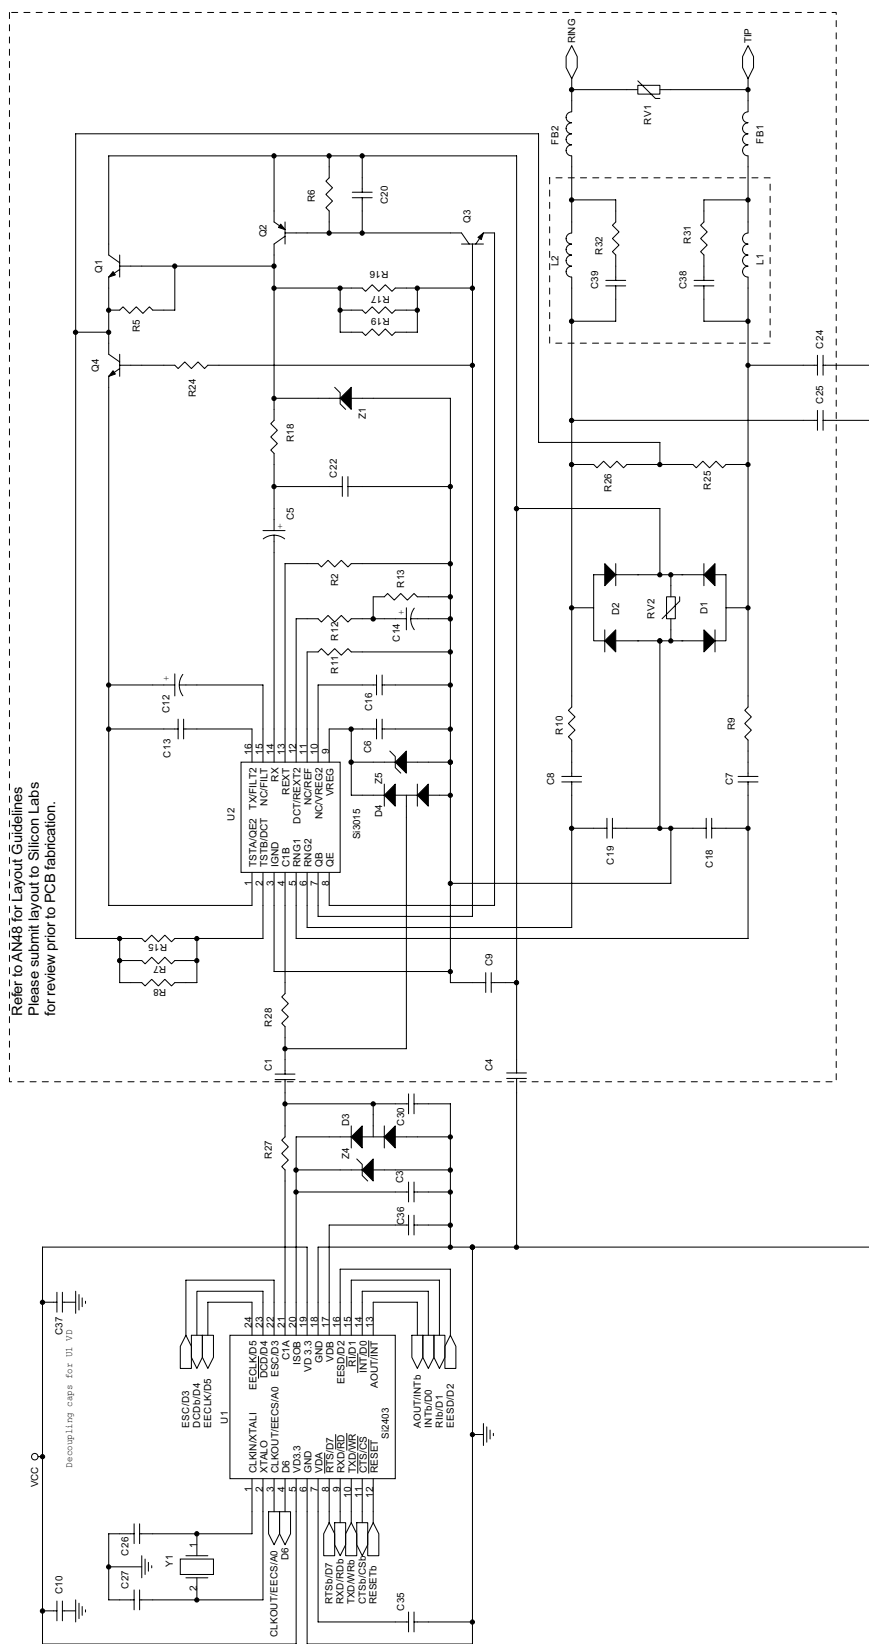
Refer to AN48 for Layout Guidelines
Please submit layout to Silicon Labs
for review prior to PCB fabrication.

RING
TIP
RV1
FB2
FB1
R32
R31
L2
L1
C39
C38
C24
C25
R6
C20
Q2
Q3
Q1
Q4
R5
R16
R17
R19
R24
Z1
R18
C22
R26
R25
C5
R2
R13
R12
C14
D2
RV2
D1
R11
C12
C16
C13
R10
R9
C6
U2
Z5
D4
C8
C7
C19
C18

| | | | |
|---|---|---|---|
| 1 | TSTA/QE2 | TX/FILT2 | 16 |
| 2 | TSTB/DCT | NC/FILT | 15 |
| 3 | IGND | RX | 14 |
| 4 | C1B | REXT | 13 |
| 5 | RNG1 | DCT/REXT2 | 12 |
| 6 | RNG2 | NC/REF | 11 |
| 7 | QB | NC/VREG2 | 10 |
| 8 | QE | VREG | 9 |

SI3015
R15
R7
R8
C9
R28
C1
C4
R27
D3
C30
Z4
C3
C36
C37
Decoupling caps for U1 VD
VCC
ESC/D3
DCDb/D4
EECLK/D5
U1

| | | | |
|---|---|---|---|
| 1 | CLKIN/XTALI | EECLK/D5 | 24 |
| 2 | XTALO | $\overline{DCD}$/D4 | 23 |
| 3 | CLKOUT/EECS/A0 | ESC/D3 | 22 |
| 4 | D6 | C1A | 21 |
| 5 | VD3.3 | ISOB | 20 |
| 6 | GND | VD 3.3 | 19 |
| 7 | VDA | GND | 18 |
| 8 | $\overline{RTS}$/D7 | VDB | 17 |
| 9 | $\overline{RXD}$/$\overline{RD}$ | EESD/D2 | 16 |
| 10 | $\overline{TXD}$/$\overline{WR}$ | $\overline{RI}$/D1 | 15 |
| 11 | $\overline{CTS}$/$\overline{CS}$ | $\overline{INT}$/D0 | 14 |
| 12 | $\overline{RESET}$ | AOUT/$\overline{INT}$ | 13 |

SI2403
AOUT/INTb
INTb/D0
RIb/D1
EESD/D2
C26
C27
Y1
1
2
C10
CLKOUT/EECS/A0
D6
RTSb/D7
RXD/RDb
TXD/WRb
CTSb/CSb
RESETb
C35